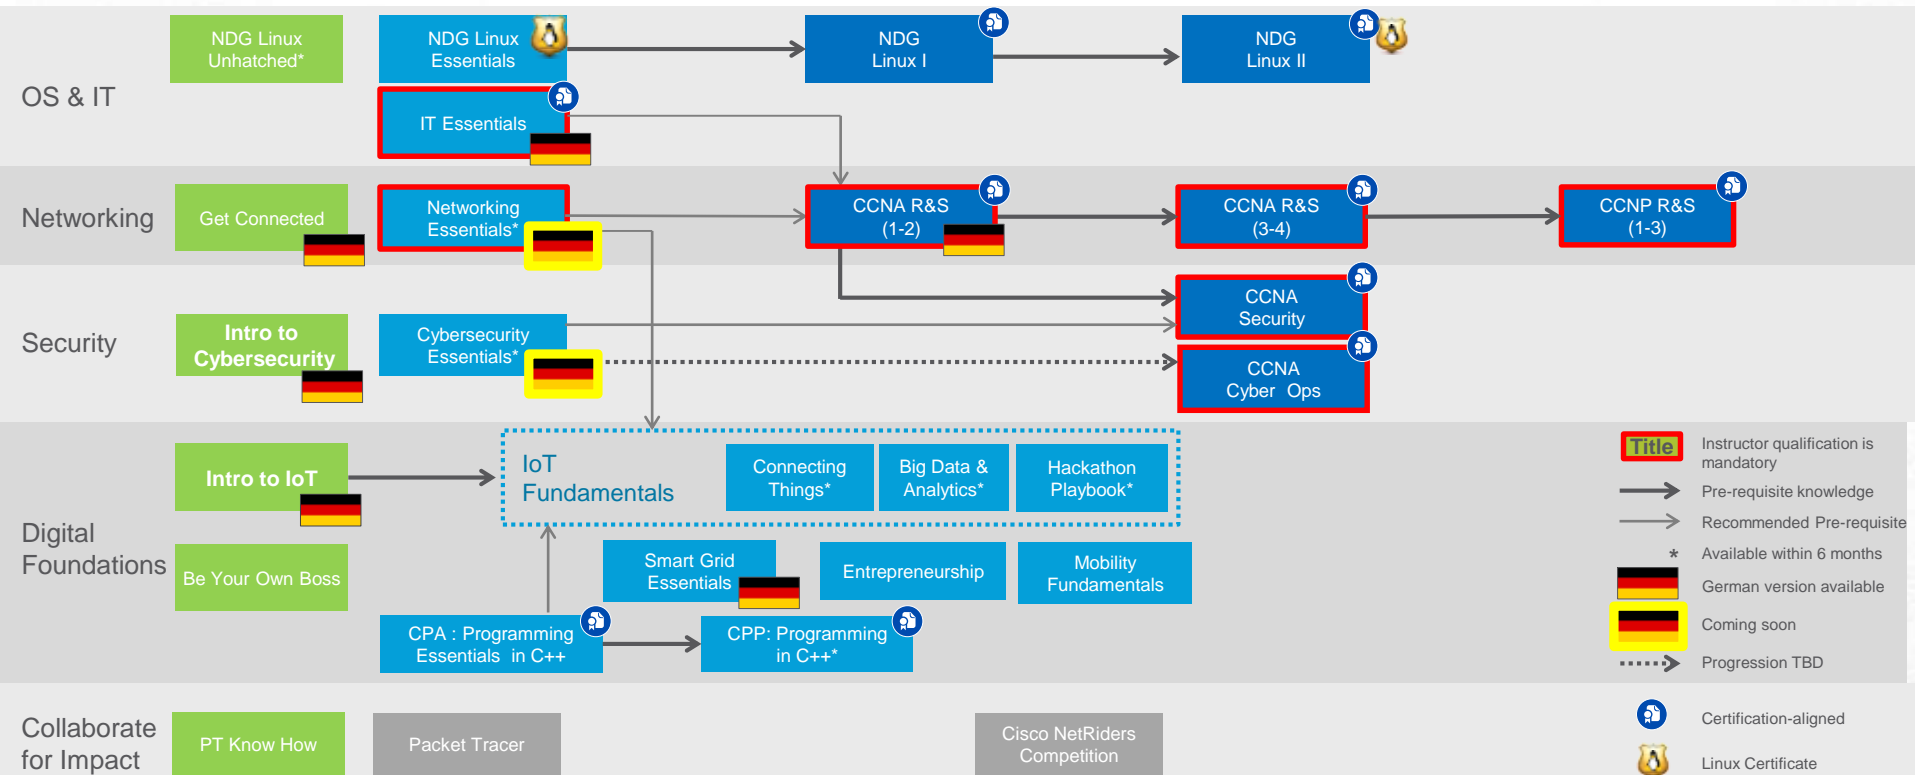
OS & IT

NDG Linux Unhatched*

NDG Linux Essentials

NDG Linux I

NDG Linux II

IT Essentials

Networking

Get Connected

Networking Essentials*

CCNA R&S (1-2)

CCNA R&S (3-4)

CCNP R&S (1-3)

Security

Intro to Cybersecurity

Cybersecurity Essentials*

CCNA Security

CCNA Cyber Ops

Digital Foundations

Intro to IoT

IoT Fundamentals

Connecting Things*

Big Data & Analytics*

Hackathon Playbook*

Be Your Own Boss

Smart Grid Essentials

Entrepreneurship

Mobility Fundamentals

CPA : Programming Essentials in C++

CPP: Programming in C++*

Collaborate for Impact

PT Know How

Packet Tracer

Cisco NetRiders Competition

Title Instructor qualification is mandatory

Pre-requisite knowledge

Recommended Pre-requisite

* Available within 6 months

German version available

Coming soon

Progression TBD

Certification-aligned

Linux Certificate